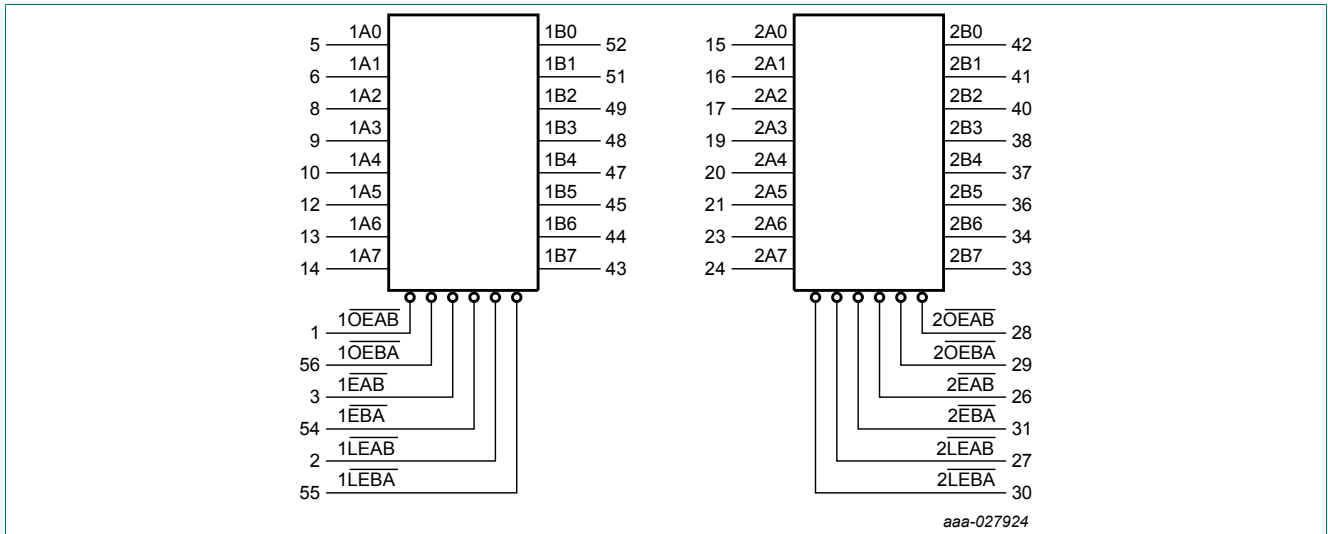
5 1A0
6 1A1
8 1A2
9 1A3
10 1A4
12 1A5
13 1A6
14 1A7

1B0 52
1B1 51
1B2 49
1B3 48
1B4 47
1B5 45
1B6 44
1B7 43

1 $1\overline{OEAB}$
56 $1\overline{OEBA}$
3 $1\overline{EAB}$
54 $1\overline{EBA}$
2 $1\overline{LEAB}$
55 $1\overline{LEBA}$

15 2A0
16 2A1
17 2A2
19 2A3
20 2A4
21 2A5
23 2A6
24 2A7

2B0 42
2B1 41
2B2 40
2B3 38
2B4 37
2B5 36
2B6 34
2B7 33

$2\overline{OEAB}$ 28
$2\overline{OEBA}$ 29
$2\overline{EAB}$ 26
$2\overline{EBA}$ 31
$2\overline{LEAB}$ 27
$2\overline{LEBA}$ 30

aaa-027924